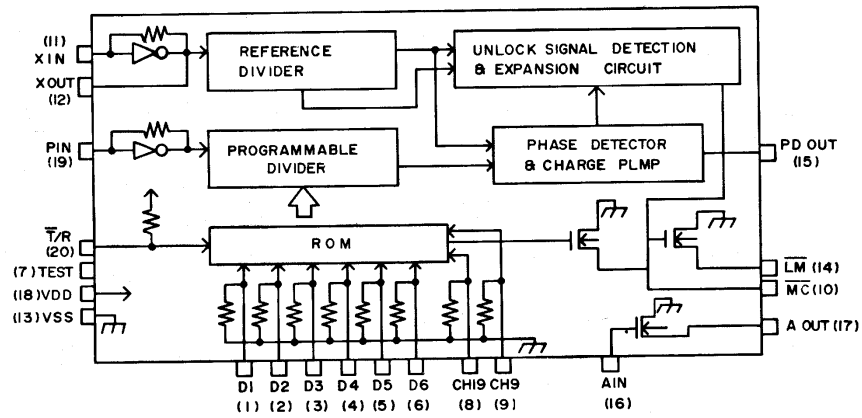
(11)
XIN
XOUT
(12)
REFERENCE
DIVIDER
UNLOCK SIGNAL DETECTION
& EXPANSION CIRCUIT
PIN
(19)
PROGRAMMABLE
DIVIDER
PHASE DETECTOR
& CHARGE PLMP
PD OUT
(15)
$\overline{T}$/R
(20)
ROM
(7) TEST
(18) VDD
(13) VSS
$\overline{LM}$ (14)
$\overline{MC}$ (10)
A OUT (17)
D1 D2 D3 D4 D5 D6 CH19 CH9
(1) (2) (3) (4) (5) (6) (8) (9)
AIN
(16)